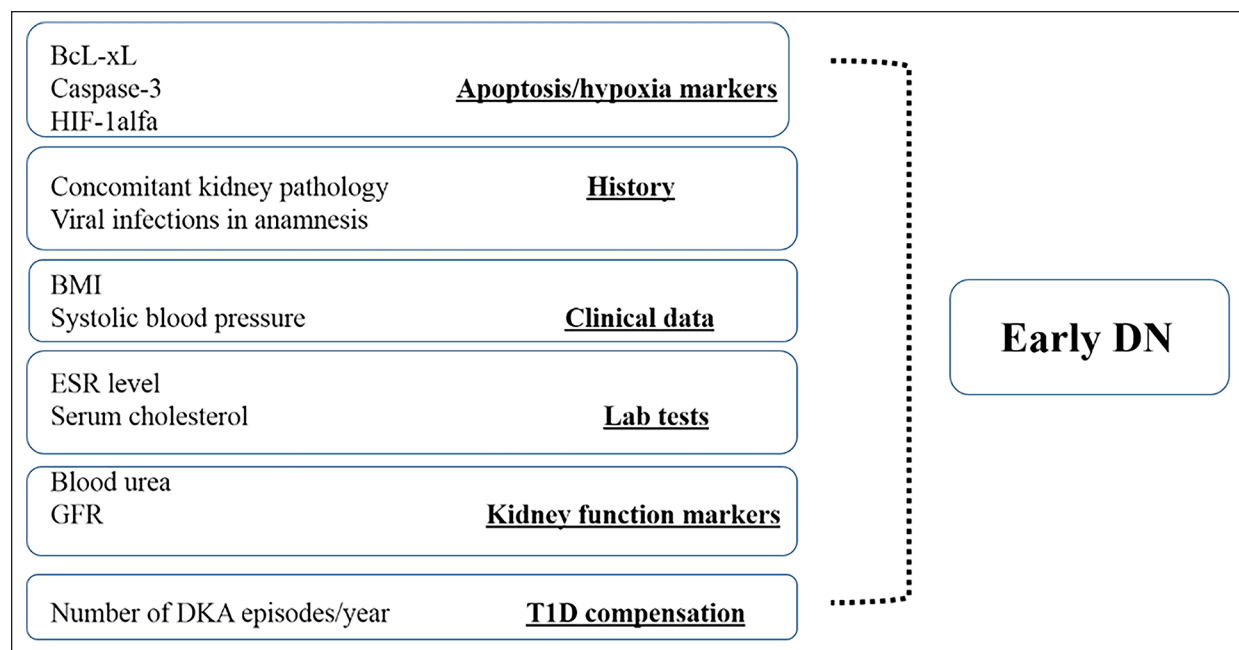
BcL-xL
Caspase-3
HIF-1alfa

Apoptosis/hypoxia markers

Concomitant kidney pathology
Viral infections in anamnesis

History

BMI
Systolic blood pressure

Clinical data

ESR level
Serum cholesterol

Lab tests

Blood urea
GFR

Kidney function markers

Number of DKA episodes/year

T1D compensation

Early DN